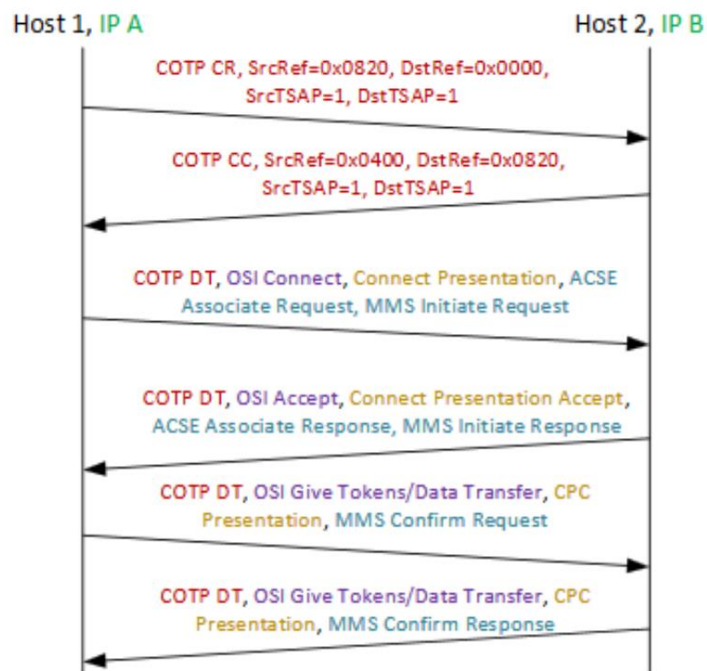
Host 1, IP A

Host 2, IP B

COTP CR, SrcRef=0x0820, DstRef=0x0000, SrcTSAP=1, DstTSAP=1

COTP CC, SrcRef=0x0400, DstRef=0x0820, SrcTSAP=1, DstTSAP=1

COTP DT, OSI Connect, Connect Presentation, ACSE Associate Request, MMS Initiate Request

COTP DT, OSI Accept, Connect Presentation Accept, ACSE Associate Response, MMS Initiate Response

COTP DT, OSI Give Tokens/Data Transfer, CPC Presentation, MMS Confirm Request

COTP DT, OSI Give Tokens/Data Transfer, CPC Presentation, MMS Confirm Response